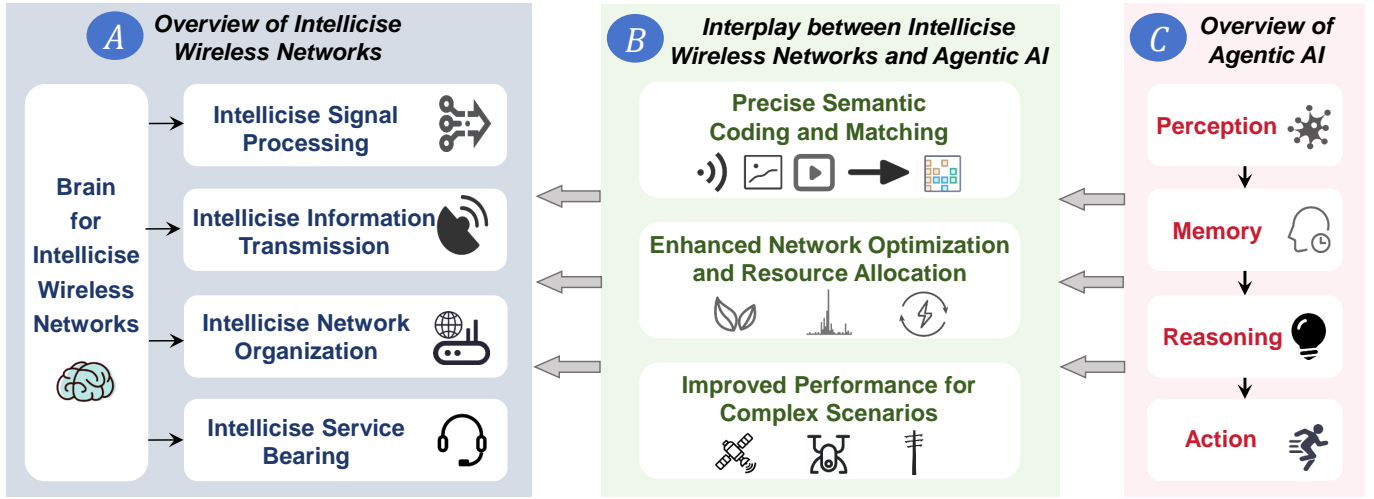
A Overview of Intellicise Wireless Networks

Brain for Intellicise Wireless Networks

Intellicise Signal Processing

Intellicise Information Transmission

Intellicise Network Organization

Intellicise Service Bearing

B Interplay between Intellicise Wireless Networks and Agentic AI

Precise Semantic Coding and Matching

Enhanced Network Optimization and Resource Allocation

Improved Performance for Complex Scenarios

C Overview of Agentic AI

Perception

Memory

Reasoning

Action